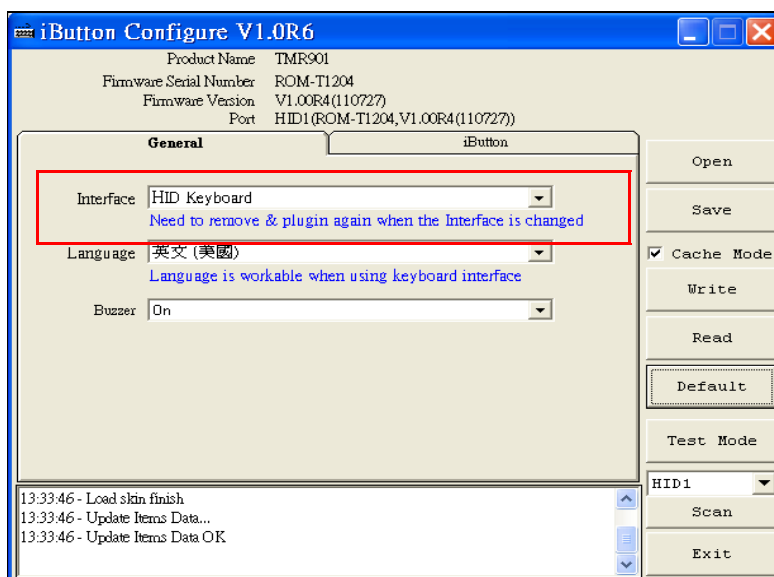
iButton Configure V1.0R6

Product Name TMR901
Firmware Serial Number ROM-T1204
Firmware Version V1.00R4(110727)
Port HID1(ROM-T1204,V1.00R4(110727))

General
iButton

Interface HID Keyboard
Need to remove & plugin again when the Interface is changed

Language 英文 (美國)
Language is workable when using keyboard interface

Buzzer On

Open
Save
Cache Mode
Write
Read
Default
Test Mode
HID1
Scan
Exit

13:33:46 - Load skin finish
13:33:46 - Update Items Data...
13:33:46 - Update Items Data OK